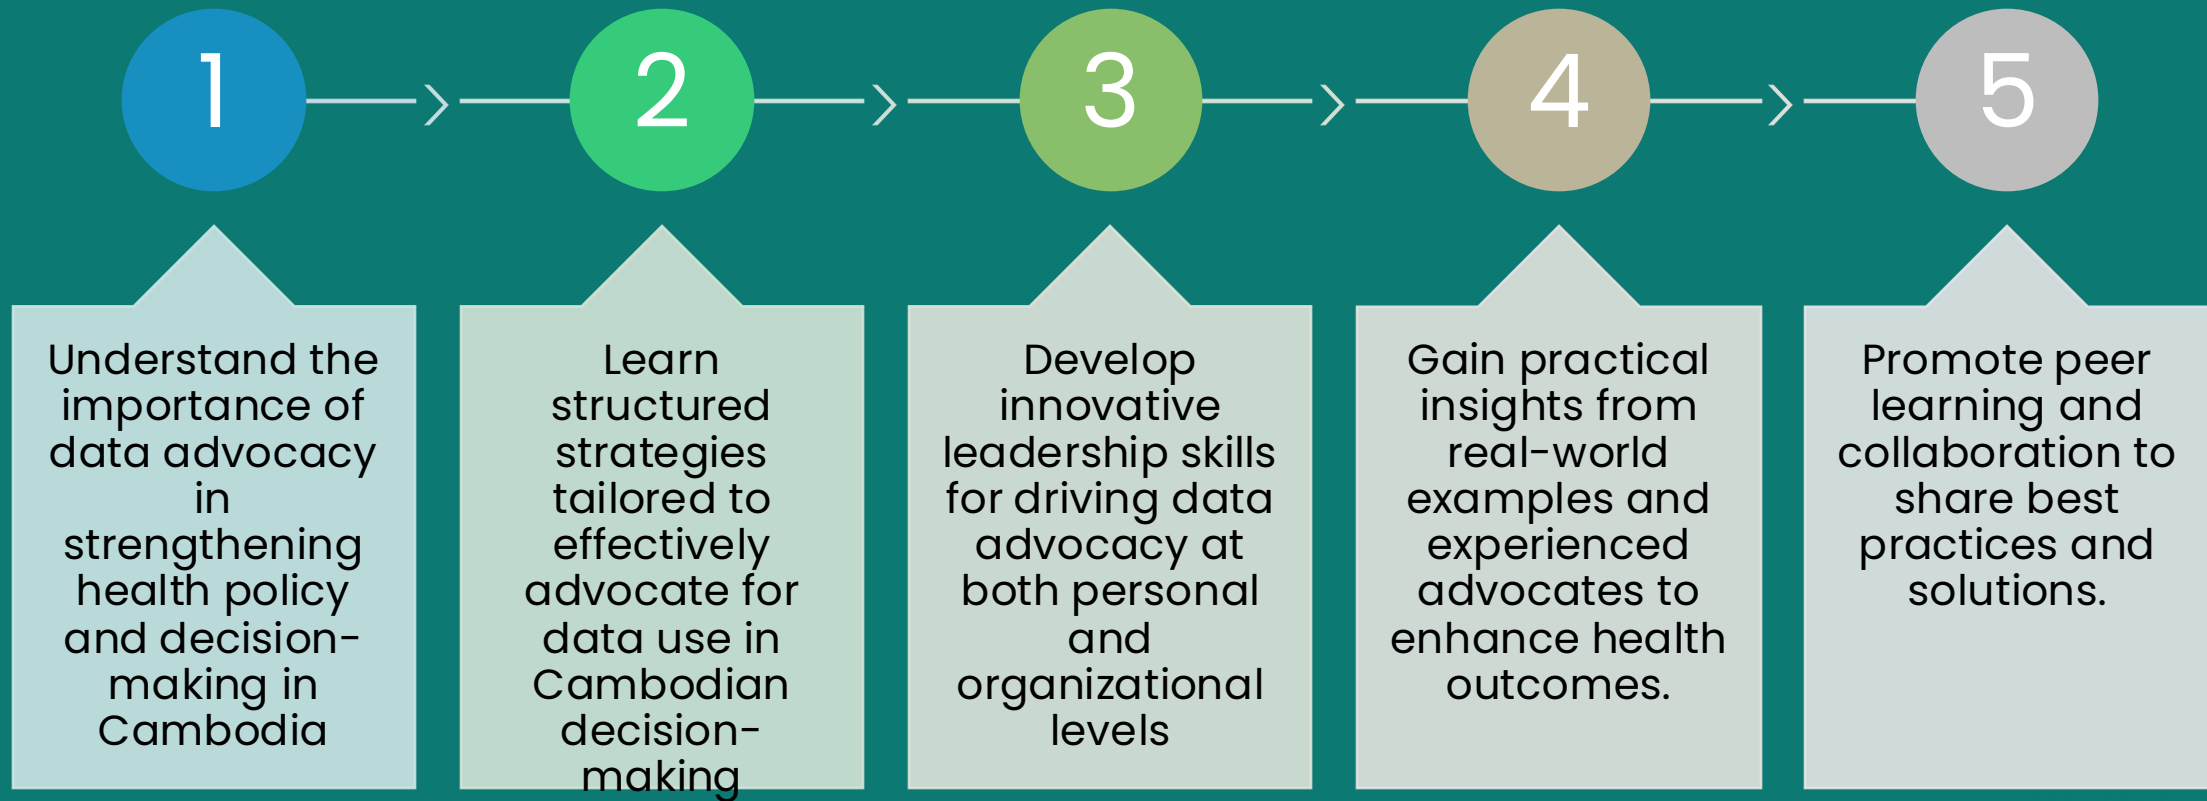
1

2

3

4

5

Understand the importance of data advocacy in strengthening health policy and decision-making in Cambodia

Learn structured strategies tailored to effectively advocate for data use in Cambodian decision-making

Develop innovative leadership skills for driving data advocacy at both personal and organizational levels

Gain practical insights from real-world examples and experienced advocates to enhance health outcomes.

Promote peer learning and collaboration to share best practices and solutions.